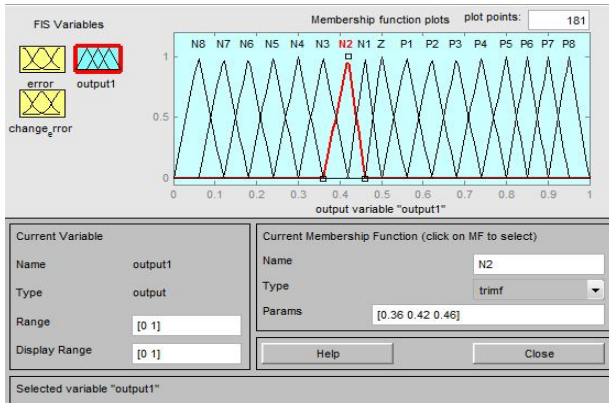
FIS Variables

error output1

change_error

Membership function plots plot points: 181

N8 N7 N6 N5 N4 N3 N2 N1 Z P1 P2 P3 P4 P5 P6 P7 P8

1

0.5

0

0 0.1 0.2 0.3 0.4 0.5 0.6 0.7 0.8 0.9 1

output variable "output1"

Current Variable

Name output1

Type output

Range [0 1]

Display Range [0 1]

Current Membership Function (click on MF to select)

Name N2

Type trimf

Params [0.36 0.42 0.46]

Help

Close

Selected variable "output1"